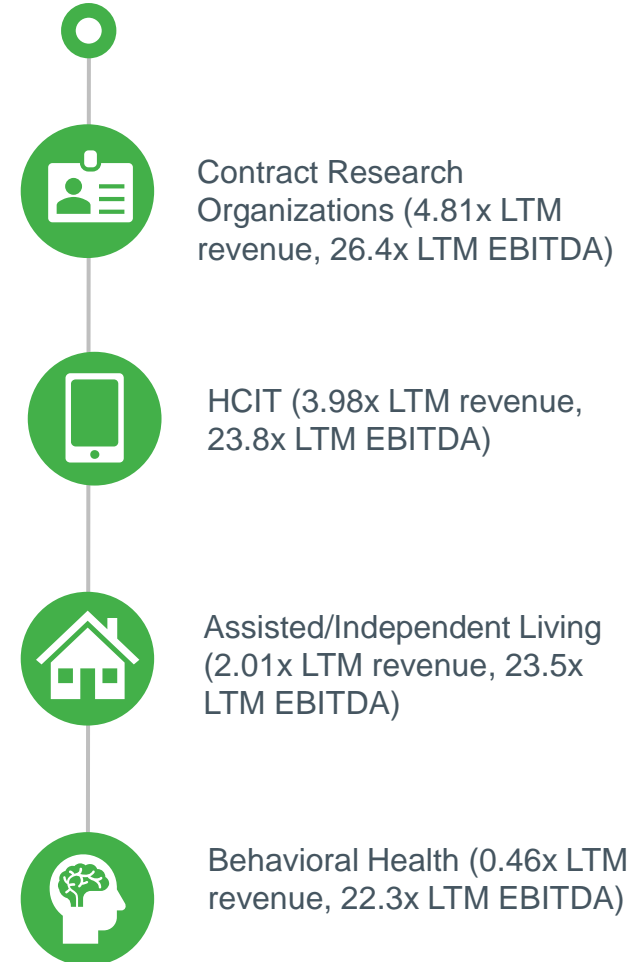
Contract Research Organizations (4.81x LTM revenue, 26.4x LTM EBITDA)

HCIT (3.98x LTM revenue, 23.8x LTM EBITDA)

Assisted/Independent Living (2.01x LTM revenue, 23.5x LTM EBITDA)

Behavioral Health (0.46x LTM revenue, 22.3x LTM EBITDA)